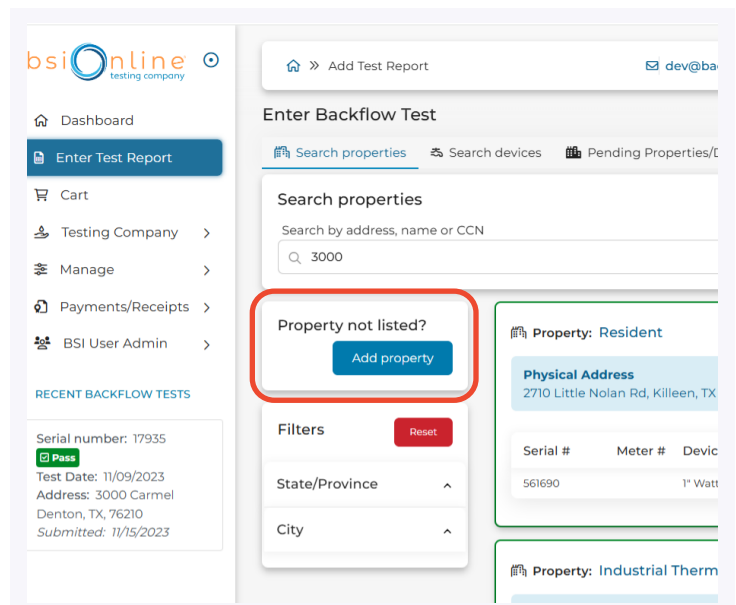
bsiOnline testing company

Dashboard
Enter Test Report
Cart
Testing Company
Manage
Payments/Receipts
BSI User Admin

RECENT BACKFLOW TESTS

Serial number: 17935
Pass
Test Date: 11/09/2023
Address: 3000 Carmel Denton, TX, 76210
Submitted: 11/15/2023

Add Test Report
dev@ba

Enter Backflow Test

Search properties
Search devices
Pending Properties/D

Search properties
Search by address, name or CCN
3000

Property not listed?
Add property

Filters
Reset
State/Province
City

Property: Resident
Physical Address
2710 Little Nolan Rd, Killeen, TX

| Serial # | Meter # | Devic |
|---|---|---|
| 561690 | | 1" Watt |

Property: Industrial Therm